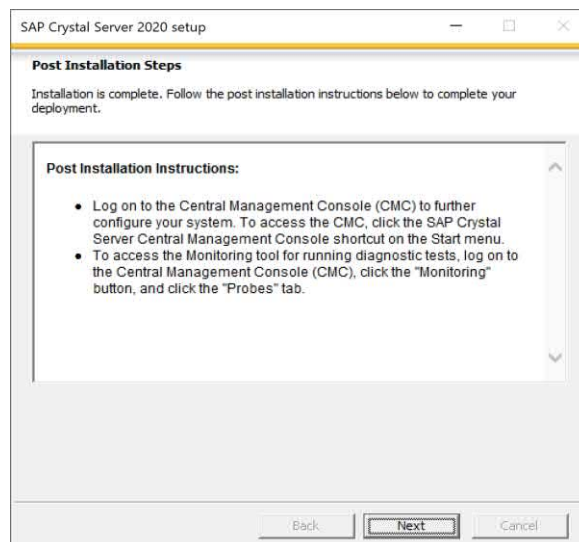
SAP Crystal Server 2020 setup

Post Installation Steps

Installation is complete. Follow the post installation instructions below to complete your deployment.

Post Installation Instructions:

- Log on to the Central Management Console (CMC) to further configure your system. To access the CMC, click the SAP Crystal Server Central Management Console shortcut on the Start menu.
- To access the Monitoring tool for running diagnostic tests, log on to the Central Management Console (CMC), click the "Monitoring" button, and click the "Probes" tab.

Back
Next
Cancel